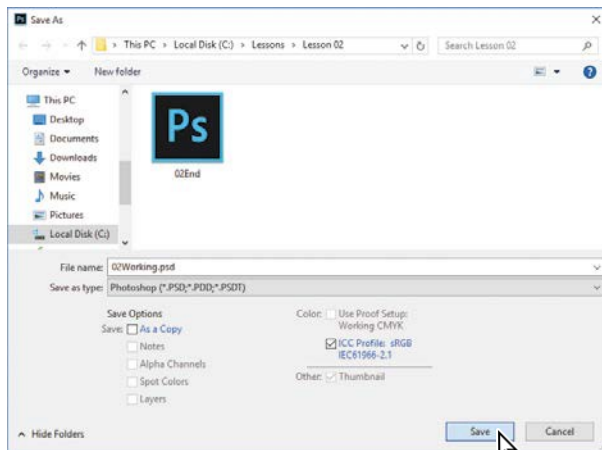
Save As

> This PC > Local Disk (C:) > Lessons > Lesson 02

Search Lesson 02

Organize ▾ New folder

This PC
Desktop
Documents
Downloads
Movies
Music
Pictures
Local Disk (C:)

Ps
02End

File name: 02Working.psd
Save as type: Photoshop (*.PSD;*.PDD;*.PSDT)

Save Options
Save: As a Copy
Notes
Alpha Channels
Spot Colors
Layers

Color: Use Proof Setup: Working CMYK
ICC Profile: sRGB IEC61966-2.1

Other: Thumbnail

Hide Folders

Save
Cancel